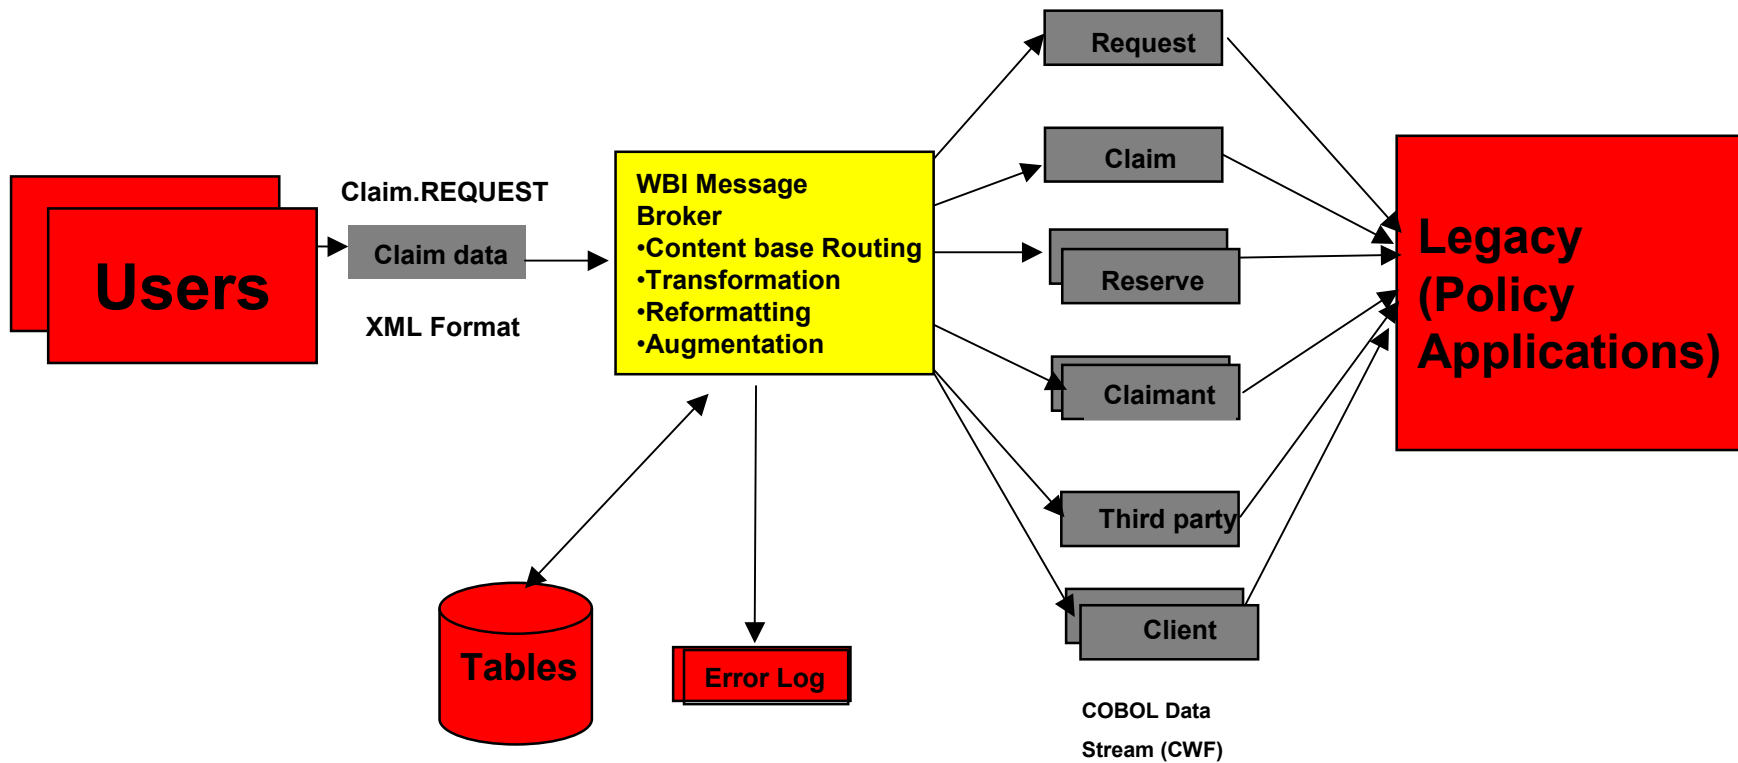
Users

Claim.REQUEST

Claim data

XML Format

WBI Message Broker
•Content base Routing
•Transformation
•Reformatting
•Augmentation

Request

Claim

Reserve

Claimant

Third party

Client

Legacy (Policy Applications)

Tables

Error Log

COBOL Data Stream (CWF)